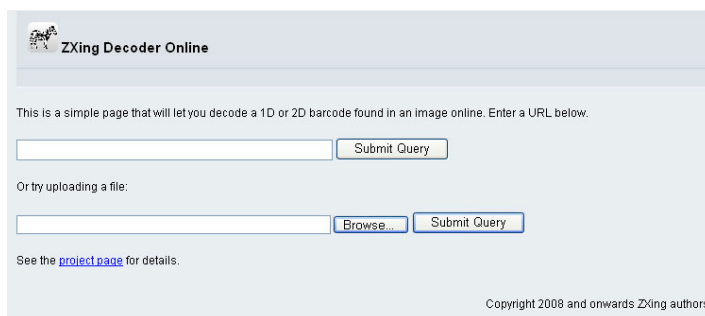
ZXing Decoder Online

This is a simple page that will let you decode a 1D or 2D barcode found in an image online. Enter a URL below.

Submit Query

Or try uploading a file:

Browse... Submit Query

See the project page for details.

Copyright 2008 and onwards ZXing author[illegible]